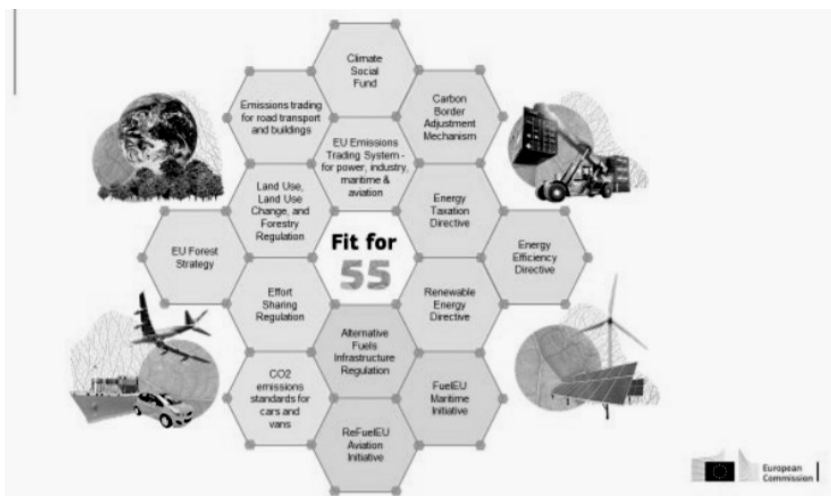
Climate Social Fund

Emissions trading for road transport and buildings

Carbon Border Adjustment Mechanism

EU Emissions Trading System - for power, industry, maritime & aviation

Land Use, Land Use Change, and Forestry Regulation

Energy Taxation Directive

EU Forest Strategy

Fit for 55

Energy Efficiency Directive

Effort Sharing Regulation

Renewable Energy Directive

Alternative Fuels Infrastructure Regulation

CO2 emissions standards for cars and vans

FuelEU Maritime Initiative

ReFuelEU Aviation Initiative

European Commission